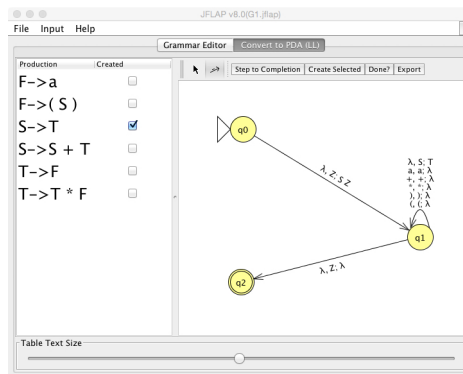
JFLAP v8.0(G1.jflap)

File Input Help

Grammar Editor Convert to PDA (LL)

| Production | Created |
|---|---|
| F->a | |
| F->( S ) | |
| S->T | ✓ |
| S->S + T | |
| T->F | |
| T->T * F | |

Step to Completion Create Selected Done? Export

q0

λ, Z; S Z

λ, S; T
a, a; λ
+, +; λ
*, *; λ
), ); λ
(, (; λ

q1

λ, Z; λ

q2

Table Text Size